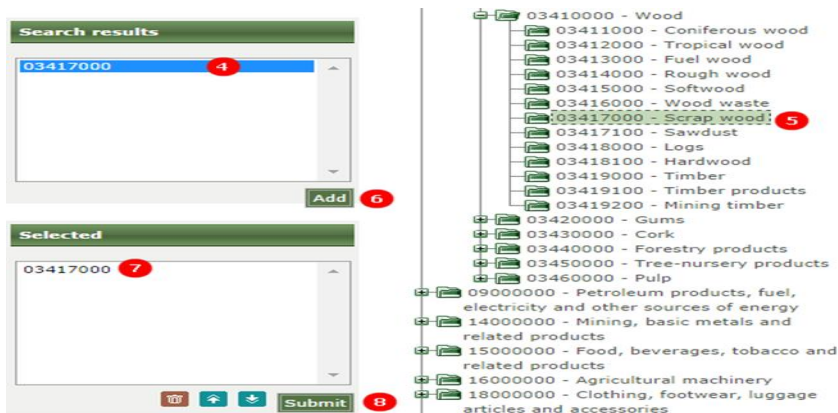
Search results

03417000 4

Add 6

Selected

03417000 7

Submit 8

03410000 - Wood
03411000 - Coniferous wood
03412000 - Tropical wood
03413000 - Fuel wood
03414000 - Rough wood
03415000 - Softwood
03416000 - Wood waste
03417000 - Scrap wood 5
03417100 - Sawdust
03418000 - Logs
03418100 - Hardwood
03419000 - Timber
03419100 - Timber products
03419200 - Mining timber
03420000 - Gums
03430000 - Cork
03440000 - Forestry products
03450000 - Tree-nursery products
03460000 - Pulp
09000000 - Petroleum products, fuel, electricity and other sources of energy
14000000 - Mining, basic metals and related products
15000000 - Food, beverages, tobacco and related products
16000000 - Agricultural machinery
18000000 - Clothing, footwear, luggage articles and accessories